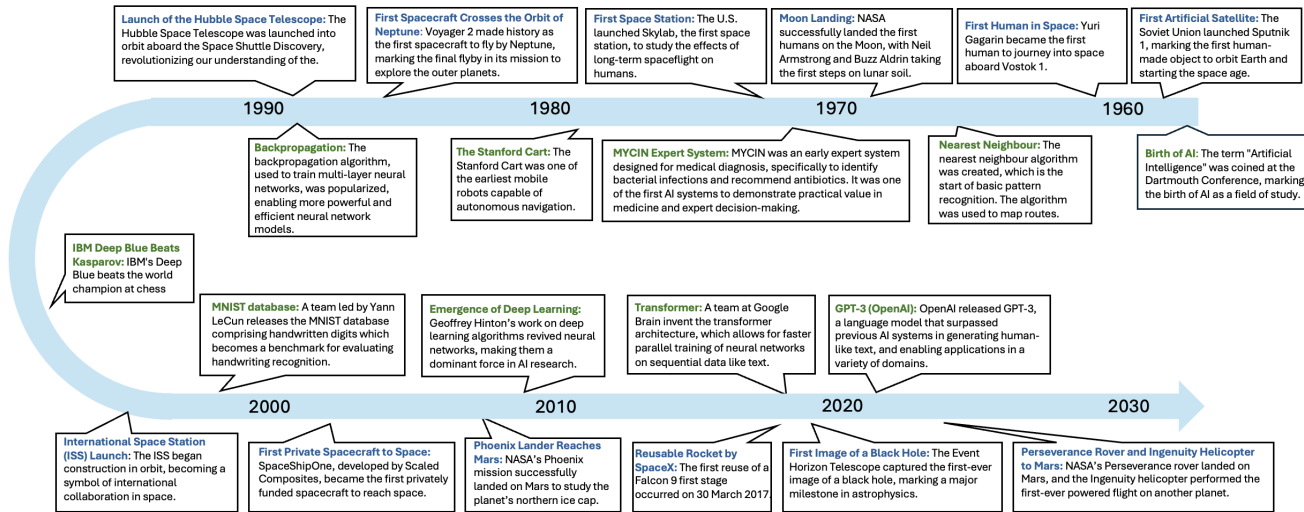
**Launch of the Hubble Space Telescope:** The Hubble Space Telescope was launched into orbit aboard the Space Shuttle Discovery, revolutionizing our understanding of the.

**First Spacecraft Crosses the Orbit of Neptune:** Voyager 2 made history as the first spacecraft to fly by Neptune, marking the final flyby in its mission to explore the outer planets.

**First Space Station:** The U.S. launched Skylab, the first space station, to study the effects of long-term spaceflight on humans.

**Moon Landing:** NASA successfully landed the first humans on the Moon, with Neil Armstrong and Buzz Aldrin taking the first steps on lunar soil.

**First Human in Space:** Yuri Gagarin became the first human to journey into space aboard Vostok 1.

**First Artificial Satellite:** The Soviet Union launched Sputnik 1, marking the first human-made object to orbit Earth and starting the space age.

1990

1980

1970

1960

**Backpropagation:** The backpropagation algorithm, used to train multi-layer neural networks, was popularized, enabling more powerful and efficient neural network models.

**The Stanford Cart:** The Stanford Cart was one of the earliest mobile robots capable of autonomous navigation.

**MYCIN Expert System:** MYCIN was an early expert system designed for medical diagnosis, specifically to identify bacterial infections and recommend antibiotics. It was one of the first AI systems to demonstrate practical value in medicine and expert decision-making.

**Nearest Neighbour:** The nearest neighbour algorithm was created, which is the start of basic pattern recognition. The algorithm was used to map routes.

**Birth of AI:** The term "Artificial Intelligence" was coined at the Dartmouth Conference, marking the birth of AI as a field of study.

**IBM Deep Blue Beats Kasparov:** IBM's Deep Blue beats the world champion at chess

**MNIST database:** A team led by Yann LeCun releases the MNIST database comprising handwritten digits which becomes a benchmark for evaluating handwriting recognition.

**Emergence of Deep Learning:** Geoffrey Hinton's work on deep learning algorithms revived neural networks, making them a dominant force in AI research.

**Transformer:** A team at Google Brain invent the transformer architecture, which allows for faster parallel training of neural networks on sequential data like text.

**GPT-3 (OpenAI):** OpenAI released GPT-3, a language model that surpassed previous AI systems in generating human-like text, and enabling applications in a variety of domains.

2000

2010

2020

2030

**International Space Station (ISS) Launch:** The ISS began construction in orbit, becoming a symbol of international collaboration in space.

**First Private Spacecraft to Space:** SpaceShipOne, developed by Scaled Composites, became the first privately funded spacecraft to reach space.

**Phoenix Lander Reaches Mars:** NASA's Phoenix mission successfully landed on Mars to study the planet's northern ice cap.

**Reusable Rocket by SpaceX:** The first reuse of a Falcon 9 first stage occurred on 30 March 2017.

**First Image of a Black Hole:** The Event Horizon Telescope captured the first-ever image of a black hole, marking a major milestone in astrophysics.

**Perseverance Rover and Ingenuity Helicopter to Mars:** NASA's Perseverance rover landed on Mars, and the Ingenuity helicopter performed the first-ever powered flight on another planet.